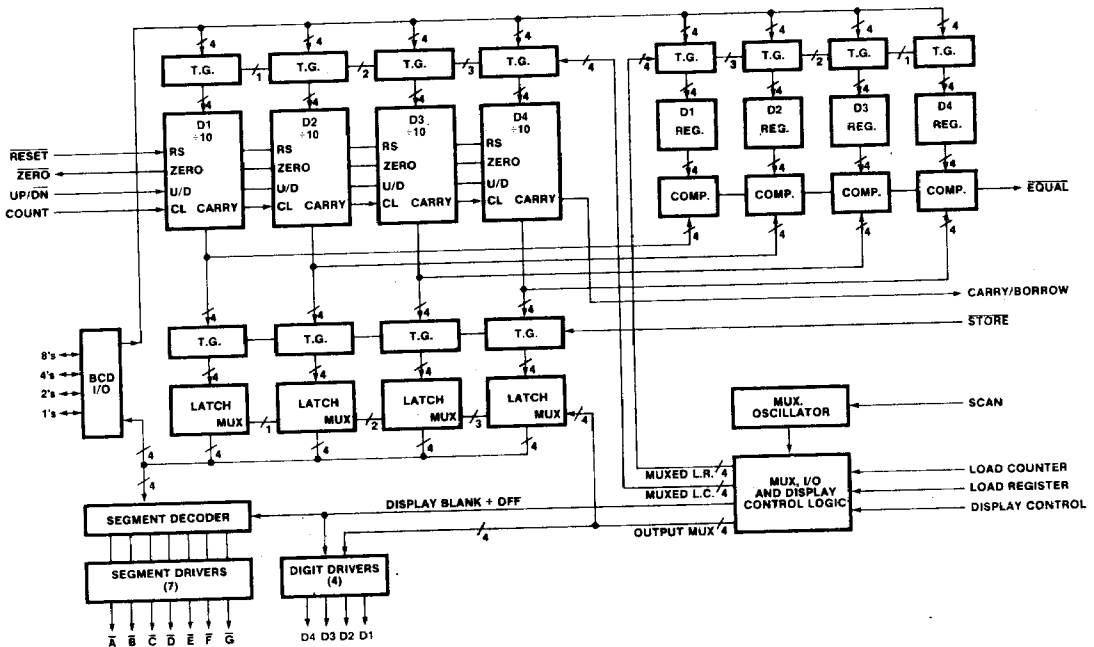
4 4 4 4 4 4 4 4

T.G. 1 T.G. 2 T.G. 3 T.G. 4 4 T.G. 3 T.G. 2 T.G. 1 T.G.

4 4 4 4

D1 ÷10 D2 ÷10 D3 ÷10 D4 ÷10

D1 REG. D2 REG. D3 REG. D4 REG.

$\overline{\text{RESET}}$ RS ZERO U/D CL CARRY RS ZERO U/D CL CARRY RS ZERO U/D CL CARRY RS ZERO U/D CL CARRY

$\overline{\text{ZERO}}$

UP/$\overline{\text{DN}}$

COUNT

COMP. COMP. COMP. COMP. $\overline{\text{EQUAL}}$

4 4 4 4

CARRY/BORROW

4 4 4 4

T.G. T.G. T.G. T.G. $\overline{\text{STORE}}$

8's 4's 2's 1's

BCD I/O

LATCH MUX 1 LATCH MUX 2 LATCH MUX 3 LATCH MUX 4

MUX. OSCILLATOR SCAN

4 4 4 4

4

MUXED L.R. 4

MUXED L.C. 4

MUX, I/O AND DISPLAY CONTROL LOGIC

LOAD COUNTER

LOAD REGISTER

DISPLAY CONTROL

DISPLAY BLANK + OFF

SEGMENT DECODER

4 OUTPUT MUX 4

SEGMENT DRIVERS (7)

DIGIT DRIVERS (4)

$\overline{\text{A}}$ $\overline{\text{B}}$ $\overline{\text{C}}$ $\overline{\text{D}}$ $\overline{\text{E}}$ $\overline{\text{F}}$ $\overline{\text{G}}$

D4 D3 D2 D1